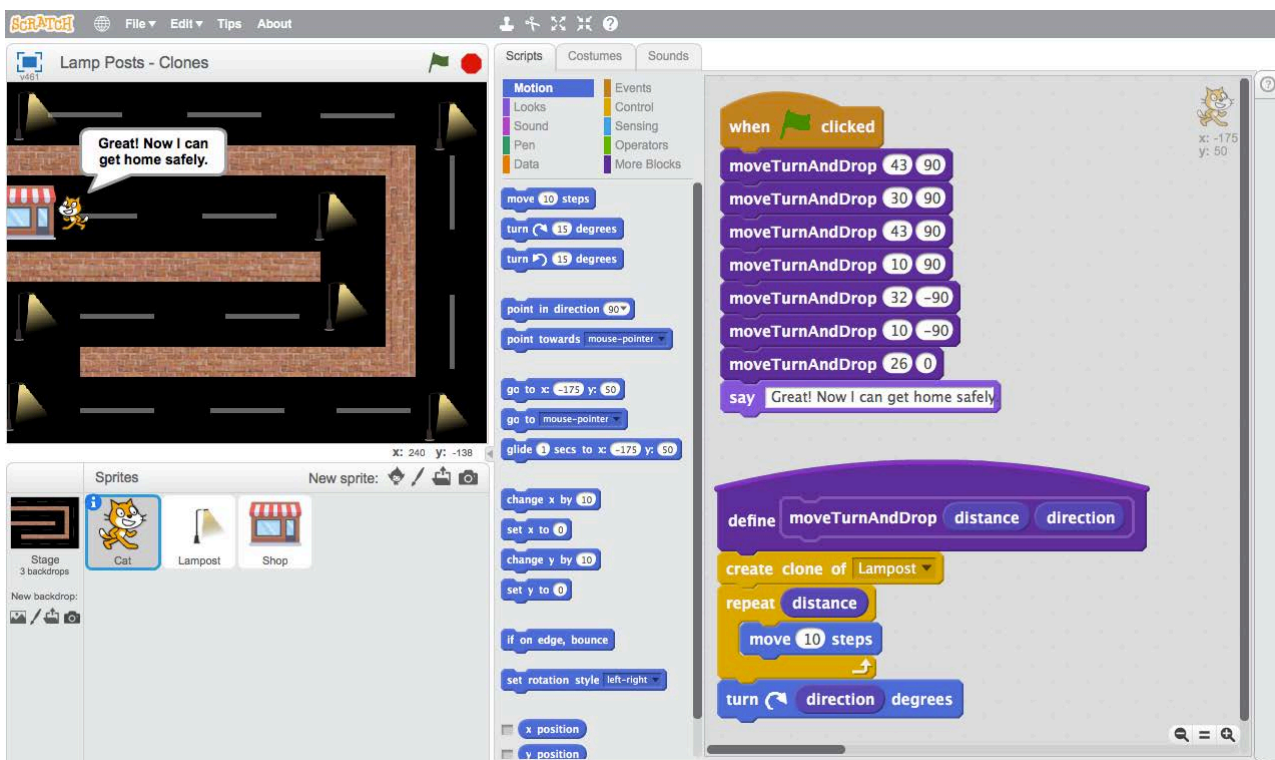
SCRATCH File ▾ Edit ▾ Tips About

Lamp Posts - Clones
v461

Great! Now I can get home safely.

x: 240 y: -138

Sprites
New sprite:

Stage
3 backdrops

New backdrop:

Cat
Lampost
Shop

Scripts Costumes Sounds

Motion
Looks
Sound
Pen
Data
Events
Control
Sensing
Operators
More Blocks

move 10 steps
turn 15 degrees
turn 15 degrees
point in direction 90▾
point towards mouse-pointer ▾
go to x: -175 y: 50
go to mouse-pointer ▾
glide 1 secs to x: -175 y: 50
change x by 10
set x to 0
change y by 10
set y to 0
if on edge, bounce
set rotation style left-right ▾
x position
y position

when clicked
moveTurnAndDrop 43 90
moveTurnAndDrop 30 90
moveTurnAndDrop 43 90
moveTurnAndDrop 10 90
moveTurnAndDrop 32 -90
moveTurnAndDrop 10 -90
moveTurnAndDrop 26 0
say Great! Now I can get home safely

define moveTurnAndDrop distance direction
create clone of Lampost ▾
repeat distance
move 10 steps
turn direction degrees

x: -175
y: 50